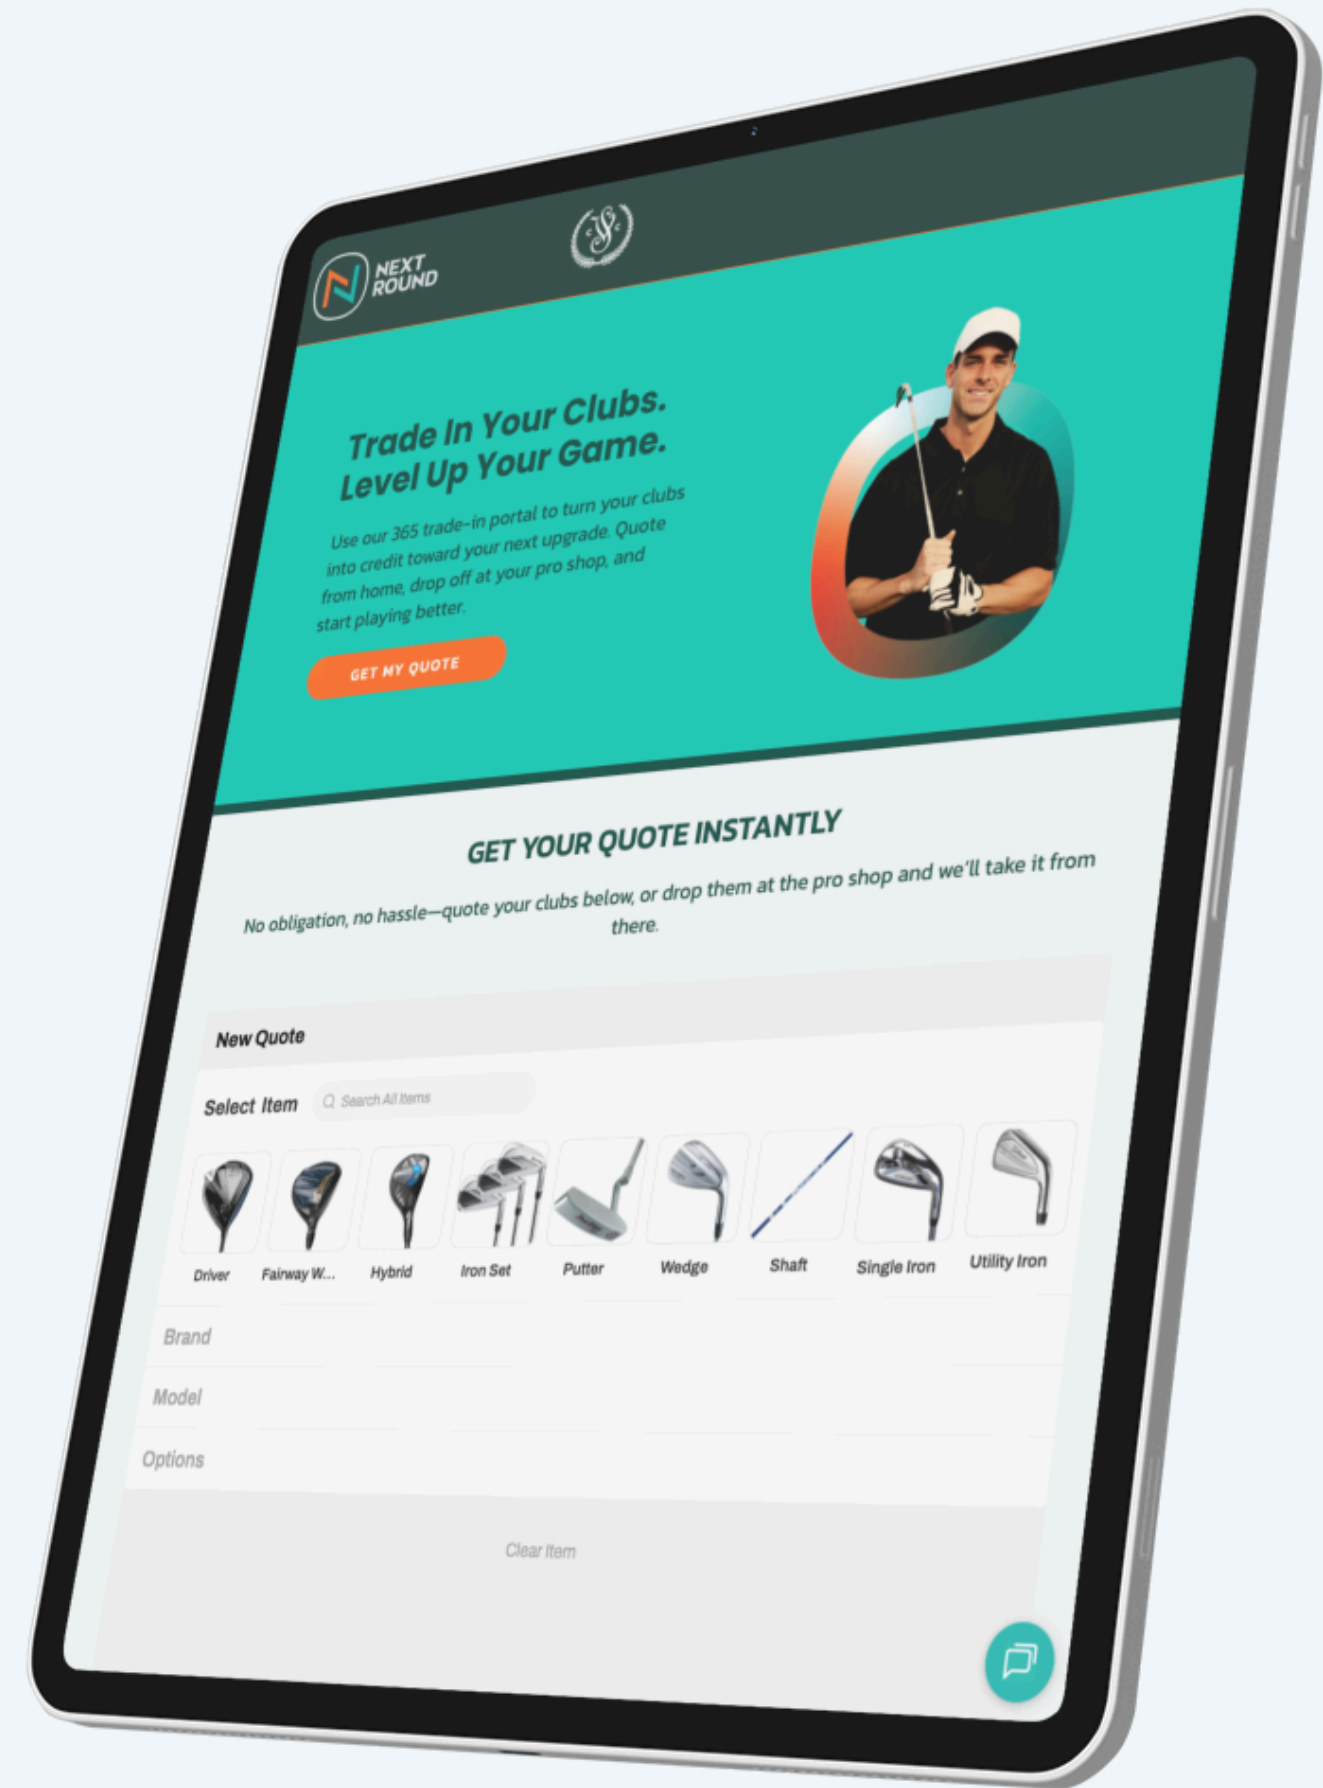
NEXT ROUND

Trade In Your Clubs. Level Up Your Game.

Use our 365 trade-in portal to turn your clubs into credit toward your next upgrade. Quote from home, drop off at your pro shop, and start playing better.

GET MY QUOTE

GET YOUR QUOTE INSTANTLY

No obligation, no hassle—quote your clubs below, or drop them at the pro shop and we'll take it from there.

New Quote

Select Item

Search All Items

Driver
Fairway W...
Hybrid
Iron Set
Putter
Wedge
Shaft
Single Iron
Utility Iron

Brand

Model

Options

Clear Item